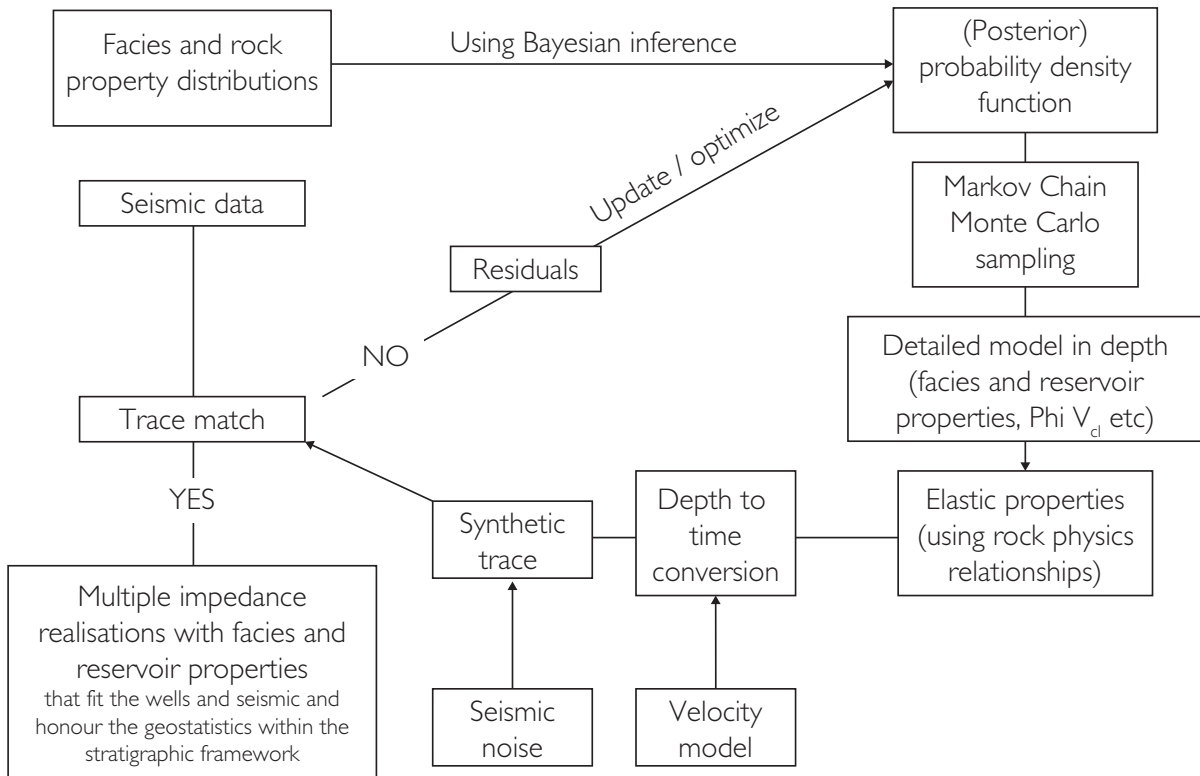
Facies and rock property distributions

Using Bayesian inference

(Posterior) probability density function

Update / optimize

Seismic data

Residuals

Markov Chain Monte Carlo sampling

NO

Detailed model in depth (facies and reservoir properties, Phi $V_{cl}$ etc)

Trace match

YES

Synthetic trace

Depth to time conversion

Elastic properties (using rock physics relationships)

Multiple impedance realisations with facies and reservoir properties
that fit the wells and seismic and honour the geostatistics within the stratigraphic framework

Seismic noise

Velocity model